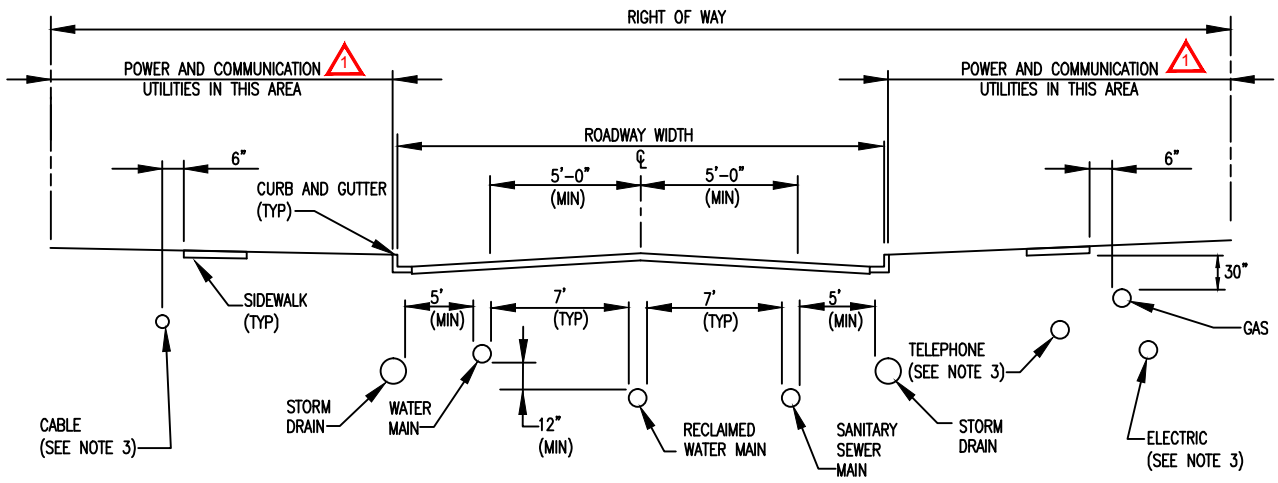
RIGHT OF WAY

POWER AND COMMUNICATION 1 UTILITIES IN THIS AREA

POWER AND COMMUNICATION 1 UTILITIES IN THIS AREA

ROADWAY WIDTH

℄

6"

6"

CURB AND GUTTER (TYP)

5'-0" (MIN)

5'-0" (MIN)

30"

SIDEWALK (TYP)

5' (MIN)

7' (TYP)

7' (TYP)

5' (MIN)

GAS

TELEPHONE (SEE NOTE 3)

STORM DRAIN

WATER MAIN

12" (MIN)

RECLAIMED WATER MAIN

SANITARY SEWER MAIN

STORM DRAIN

CABLE (SEE NOTE 3)

ELECTRIC (SEE NOTE 3)